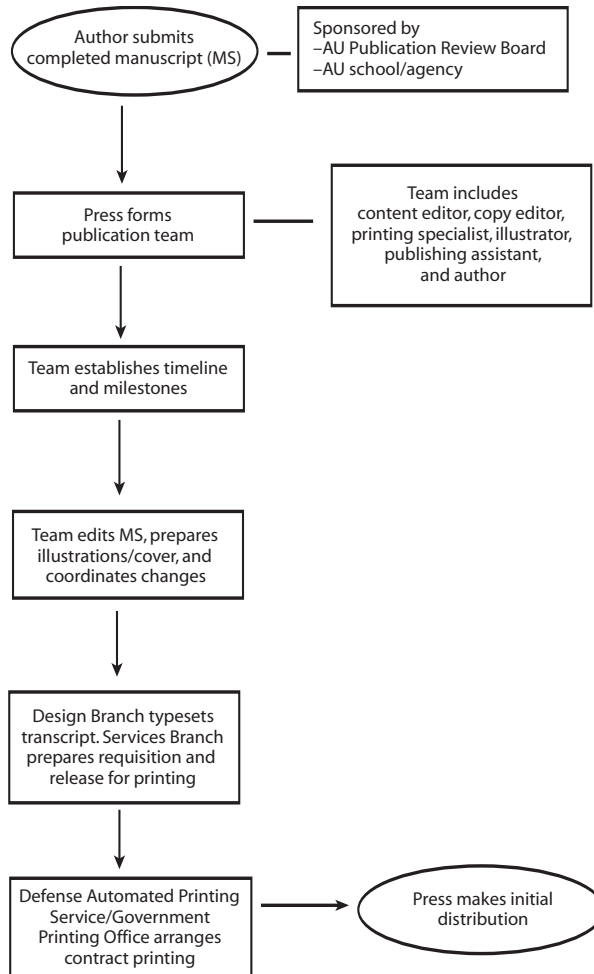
Author submits completed manuscript (MS)

Sponsored by
–AU Publication Review Board
–AU school/agency

Press forms publication team

Team includes content editor, copy editor, printing specialist, illustrator, publishing assistant, and author

Team establishes timeline and milestones

Team edits MS, prepares illustrations/cover, and coordinates changes

Design Branch typesets transcript. Services Branch prepares requisition and release for printing

Defense Automated Printing Service/Government Printing Office arranges contract printing

Press makes initial distribution